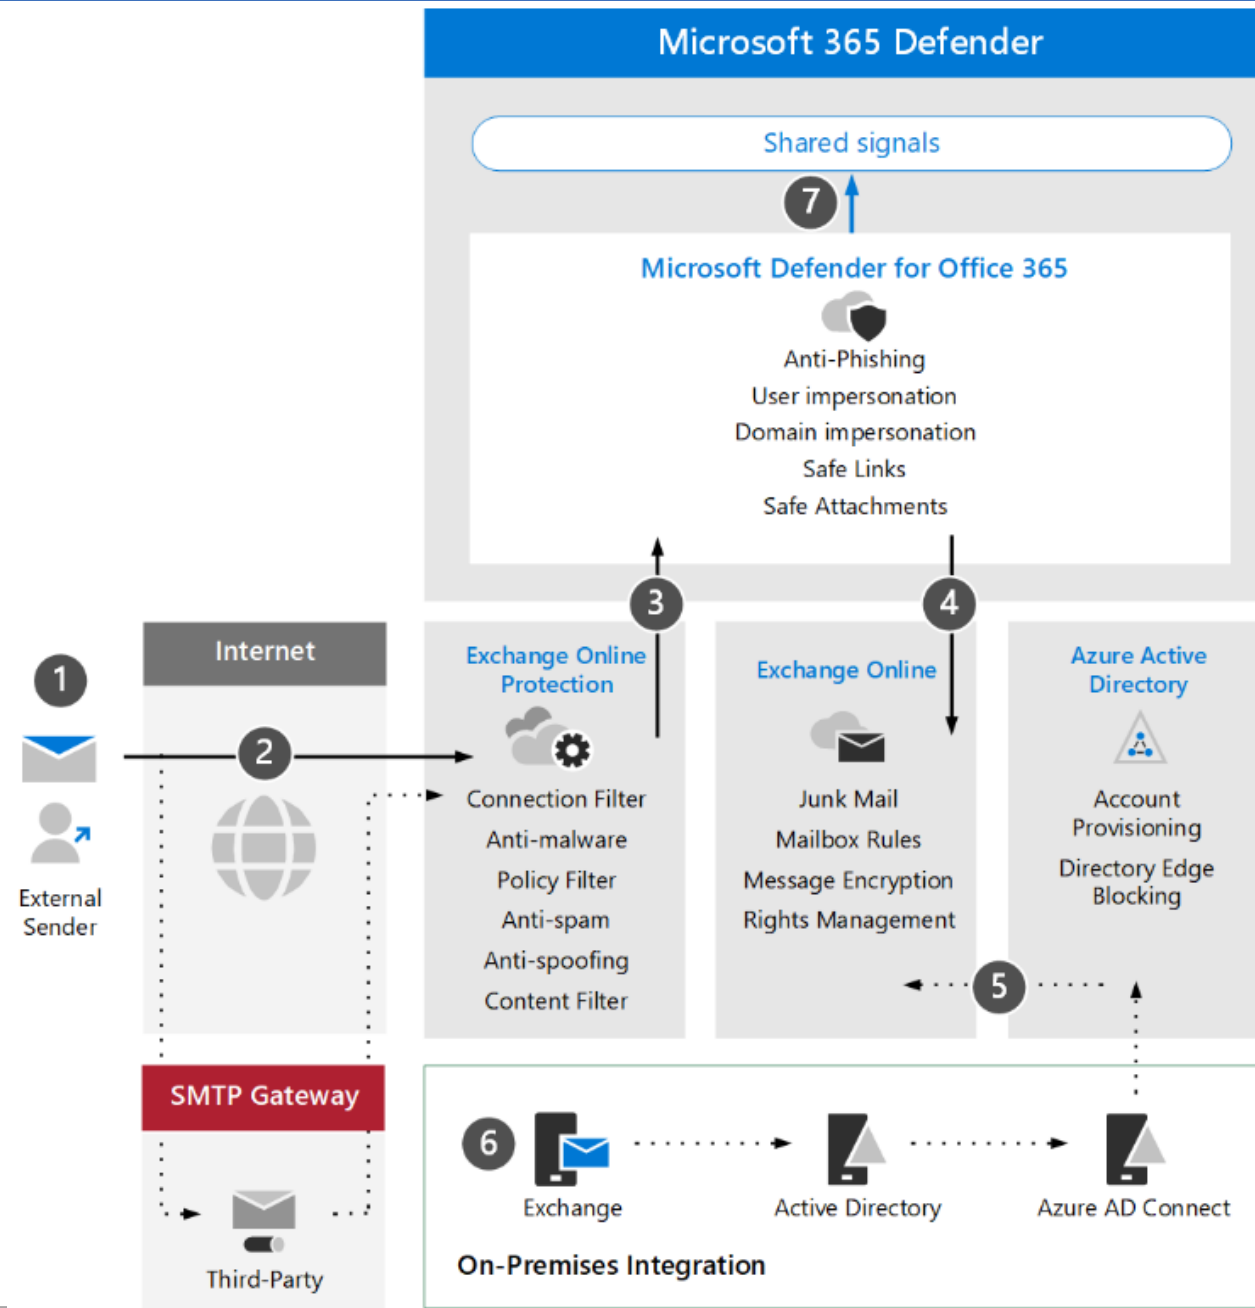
Microsoft 365 Defender

Shared signals

7

Microsoft Defender for Office 365

Anti-Phishing
User impersonation
Domain impersonation
Safe Links
Safe Attachments

3

4

1

External Sender

Internet

2

Exchange Online Protection

Connection Filter
Anti-malware
Policy Filter
Anti-spam
Anti-spoofing
Content Filter

Exchange Online

Junk Mail
Mailbox Rules
Message Encryption
Rights Management

Azure Active Directory

Account Provisioning
Directory Edge Blocking

5

SMTP Gateway

Third-Party

6

Exchange

Active Directory

Azure AD Connect

On-Premises Integration